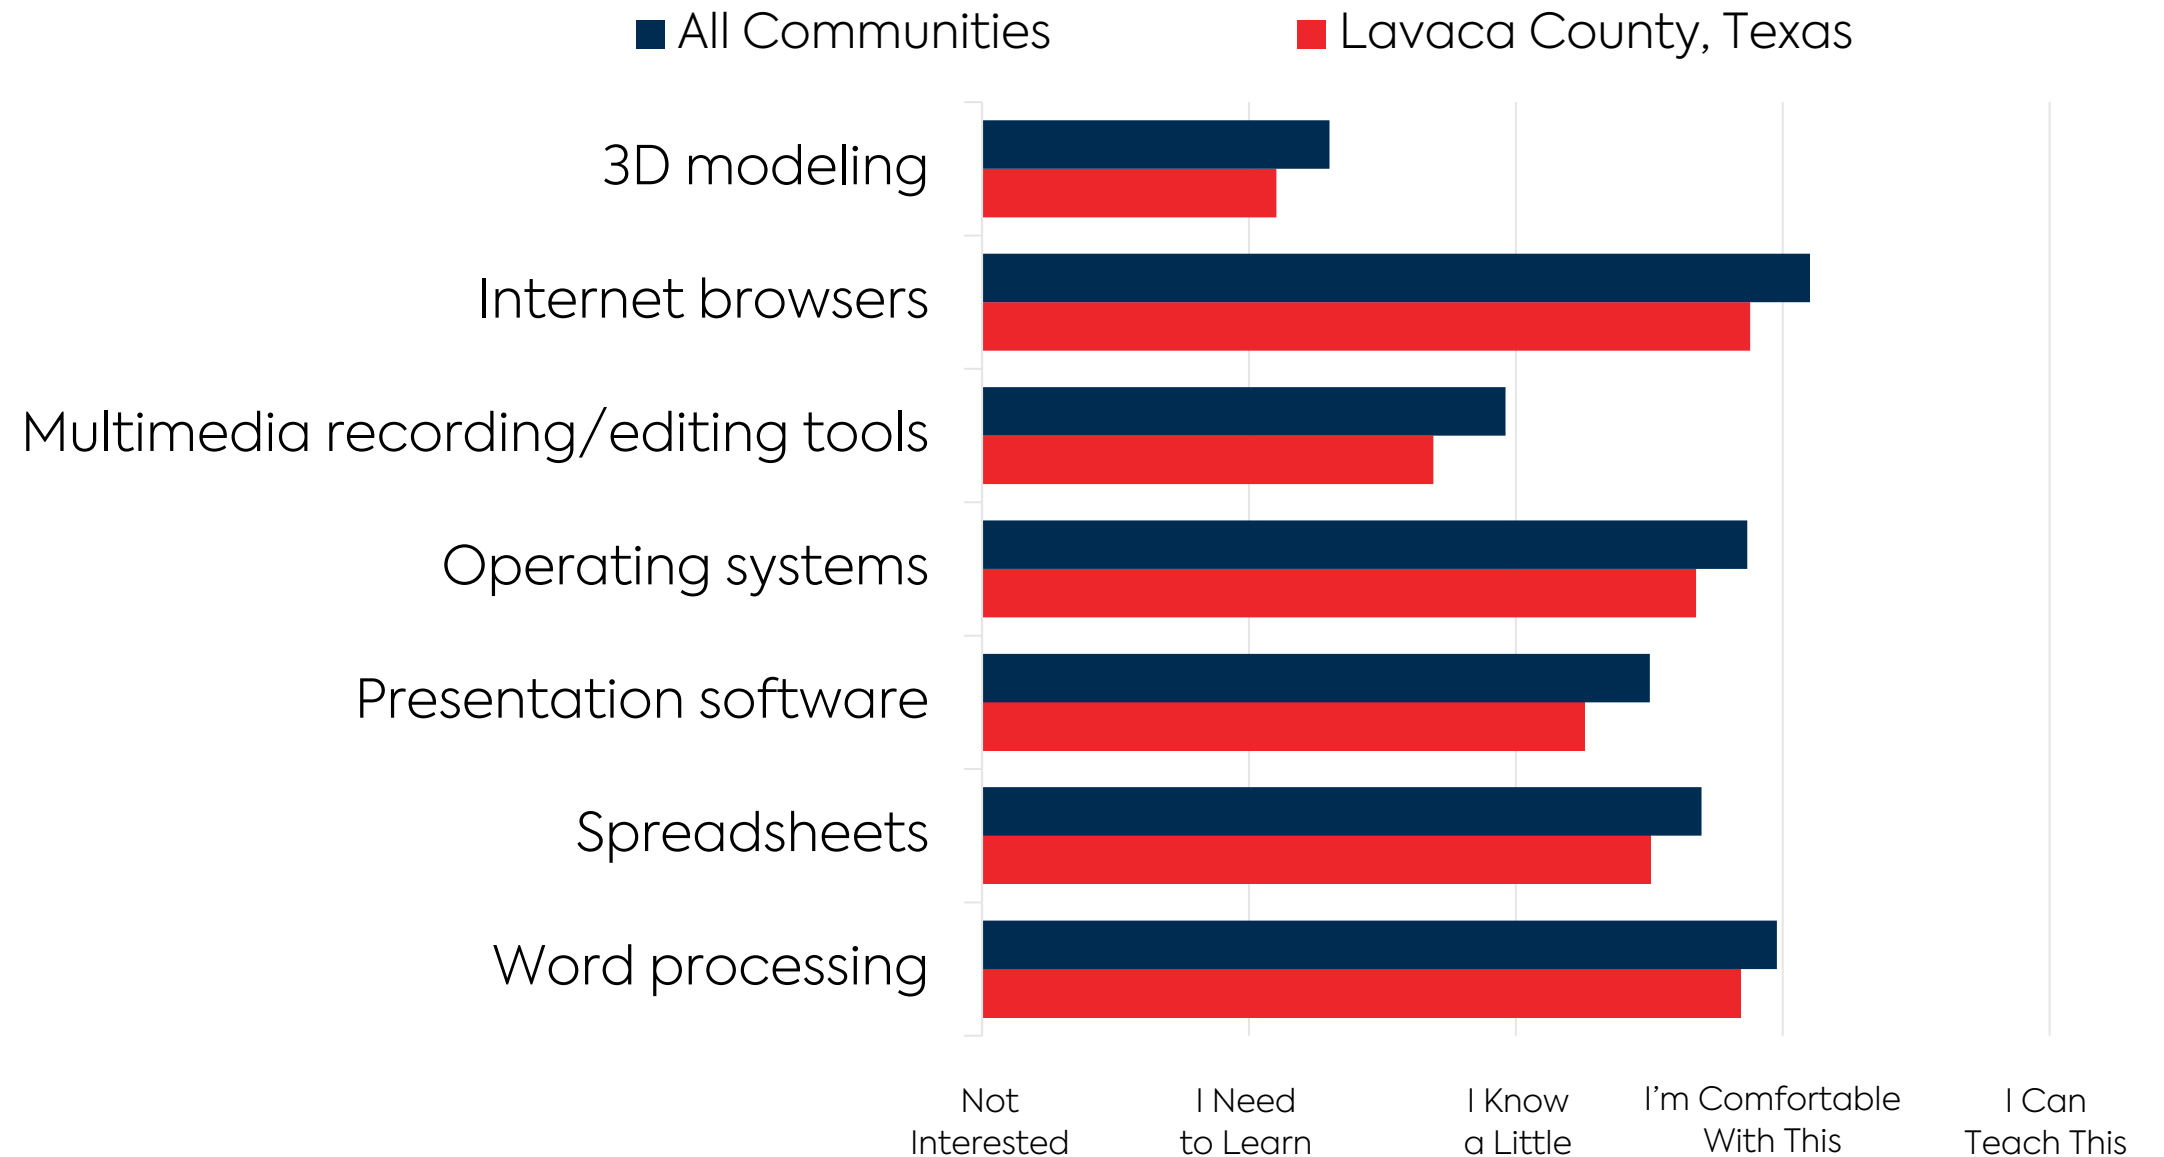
All Communities
Lavaca County, Texas

3D modeling
Internet browsers
Multimedia recording/editing tools
Operating systems
Presentation software
Spreadsheets
Word processing

Not Interested
I Need to Learn
I Know a Little
I'm Comfortable With This
I Can Teach This